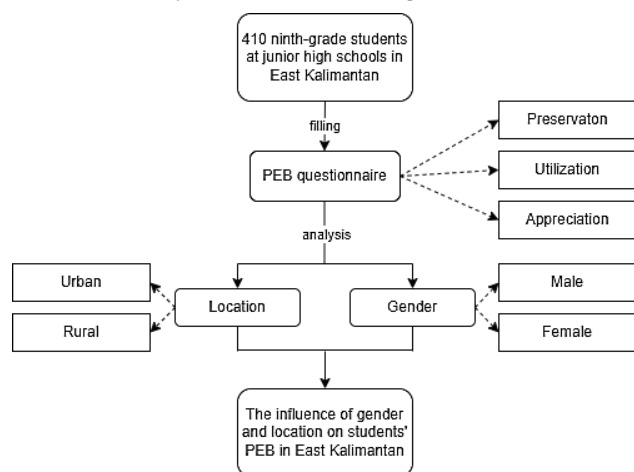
410 ninth-grade students at junior high schools in East Kalimantan

filling

PEB questionnaire

Preservaton

Utilization

Appreciation

analysis

Urban

Rural

Location

Gender

Male

Female

The influence of gender and location on students' PEB in East Kalimantan